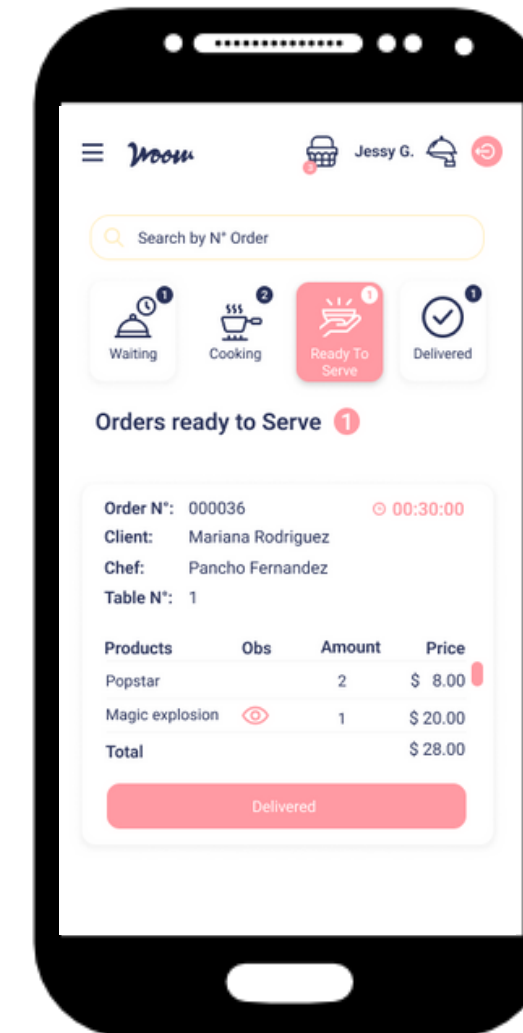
Woow

Jessy G.

Search by N° Order

1 Waiting

2 Cooking

1 Ready To Serve

1 Delivered

Orders ready to Serve 1

Order N°: 000036

00:30:00

Client: Mariana Rodriguez

Chef: Pancho Fernandez

Table N°: 1

| Products | Obs | Amount | Price |
|---|---|---|---|
| Popstar | | 2 | $ 8.00 |
| Magic explosion | | 1 | $ 20.00 |
| Total | | | $ 28.00 |

Delivered